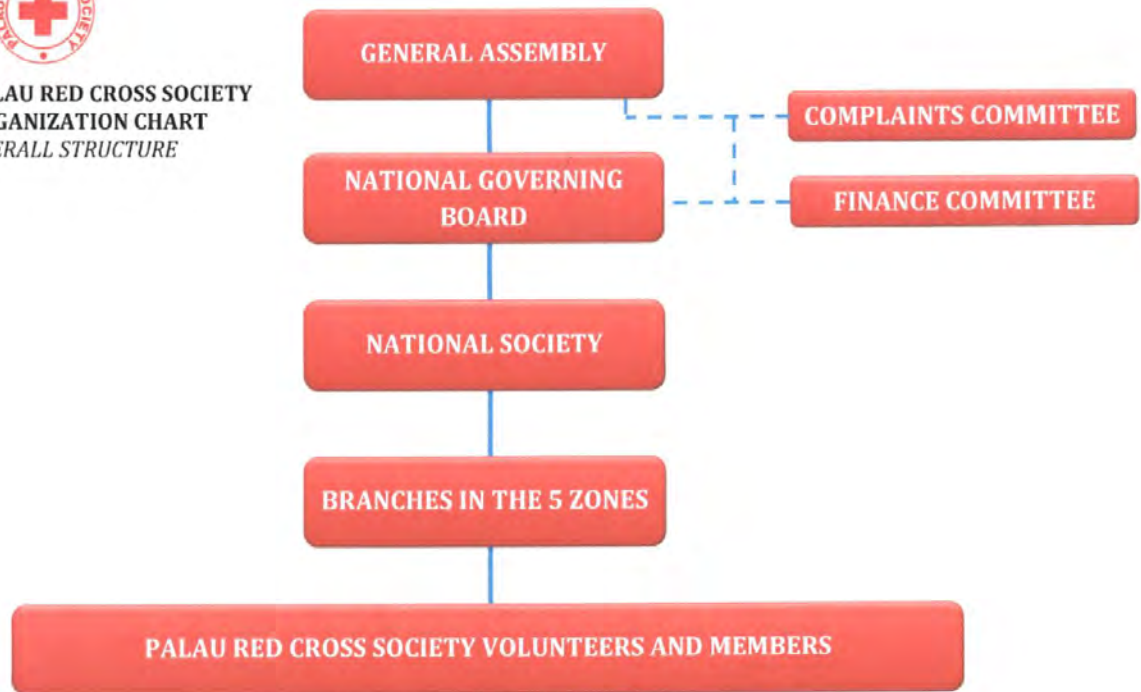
PA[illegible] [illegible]CIETY

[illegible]LAU RED CROSS SOCIETY
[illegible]GANIZATION CHART
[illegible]ERALL STRUCTURE

GENERAL ASSEMBLY

COMPLAINTS COMMITTEE

NATIONAL GOVERNING BOARD

FINANCE COMMITTEE

NATIONAL SOCIETY

BRANCHES IN THE 5 ZONES

PALAU RED CROSS SOCIETY VOLUNTEERS AND MEMBERS